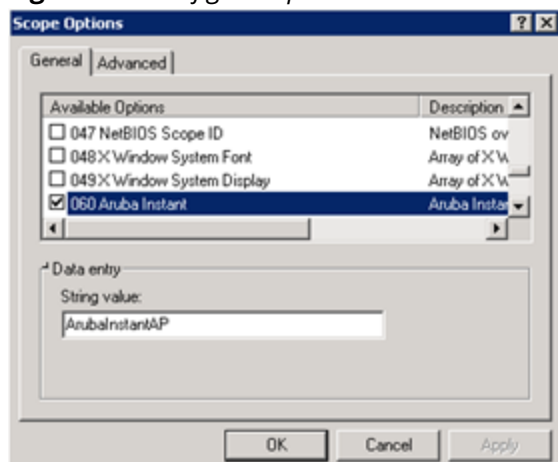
Scope Options

General | Advanced

| Available Options | Description |
|---|---|
| 047 NetBIOS Scope ID | NetBIOS ov |
| 048 X Window System Font | Array of X W |
| 049 X Window System Display | Array of X W |
| 060 Aruba Instant | Aruba Insta |

Data entry

String value:

ArubaInstantAP

OK Cancel Apply